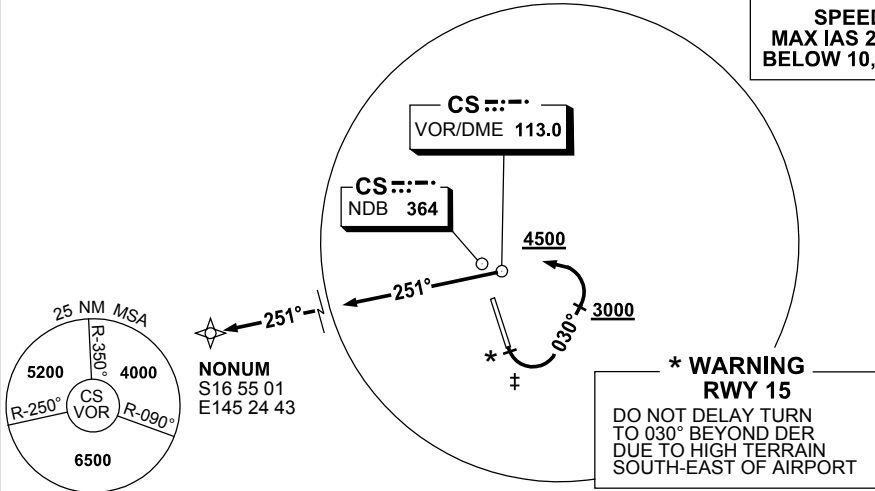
SPEED
MAX IAS 2
BELOW 10,

CS
VOR/DME 113.0

CS
NDB 364

4500

251°

251°

3000

030°

25 NM MSA
R-350°
5200
4000
CS
VOR
R-250°
R-090°
6500

NONUM
S16 55 01
E145 24 43

*
‡

* WARNING
RWY 15
DO NOT DELAY TURN TO 030° BEYOND DER DUE TO HIGH TERRAIN SOUTH-EAST OF AIRPORT